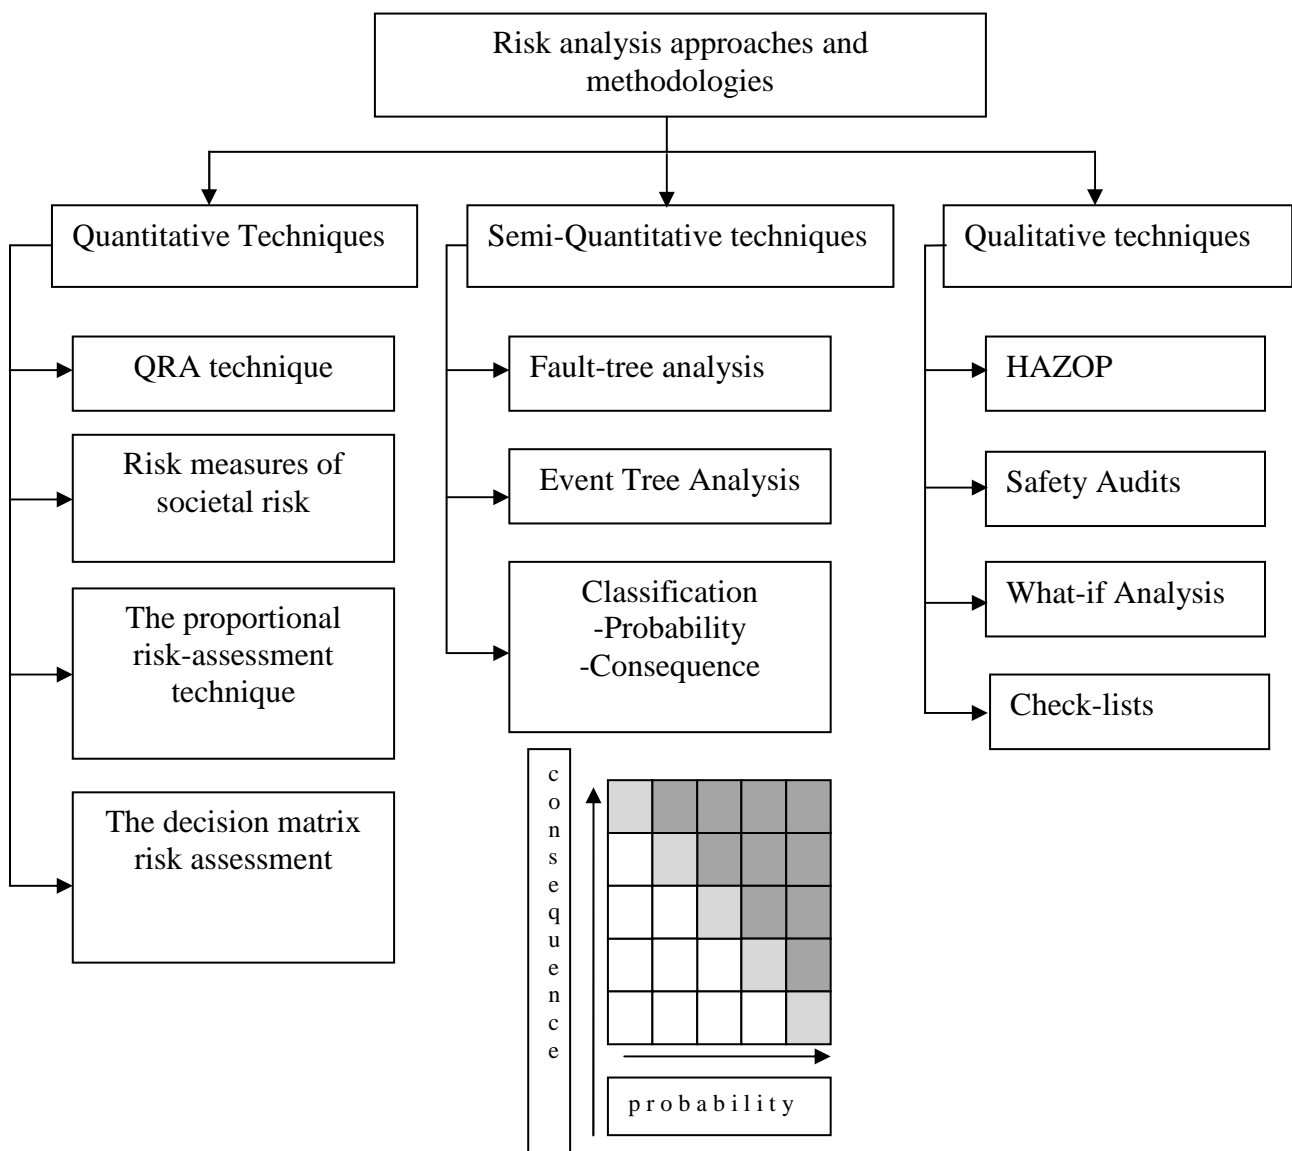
Risk analysis approaches and methodologies

Quantitative Techniques

QRA technique

Risk measures of societal risk

The proportional risk-assessment technique

The decision matrix risk assessment

Semi-Quantitative techniques

Fault-tree analysis

Event Tree Analysis

Classification
-Probability
-Consequence

consequence

probability

Qualitative techniques

HAZOP

Safety Audits

What-if Analysis

Check-lists